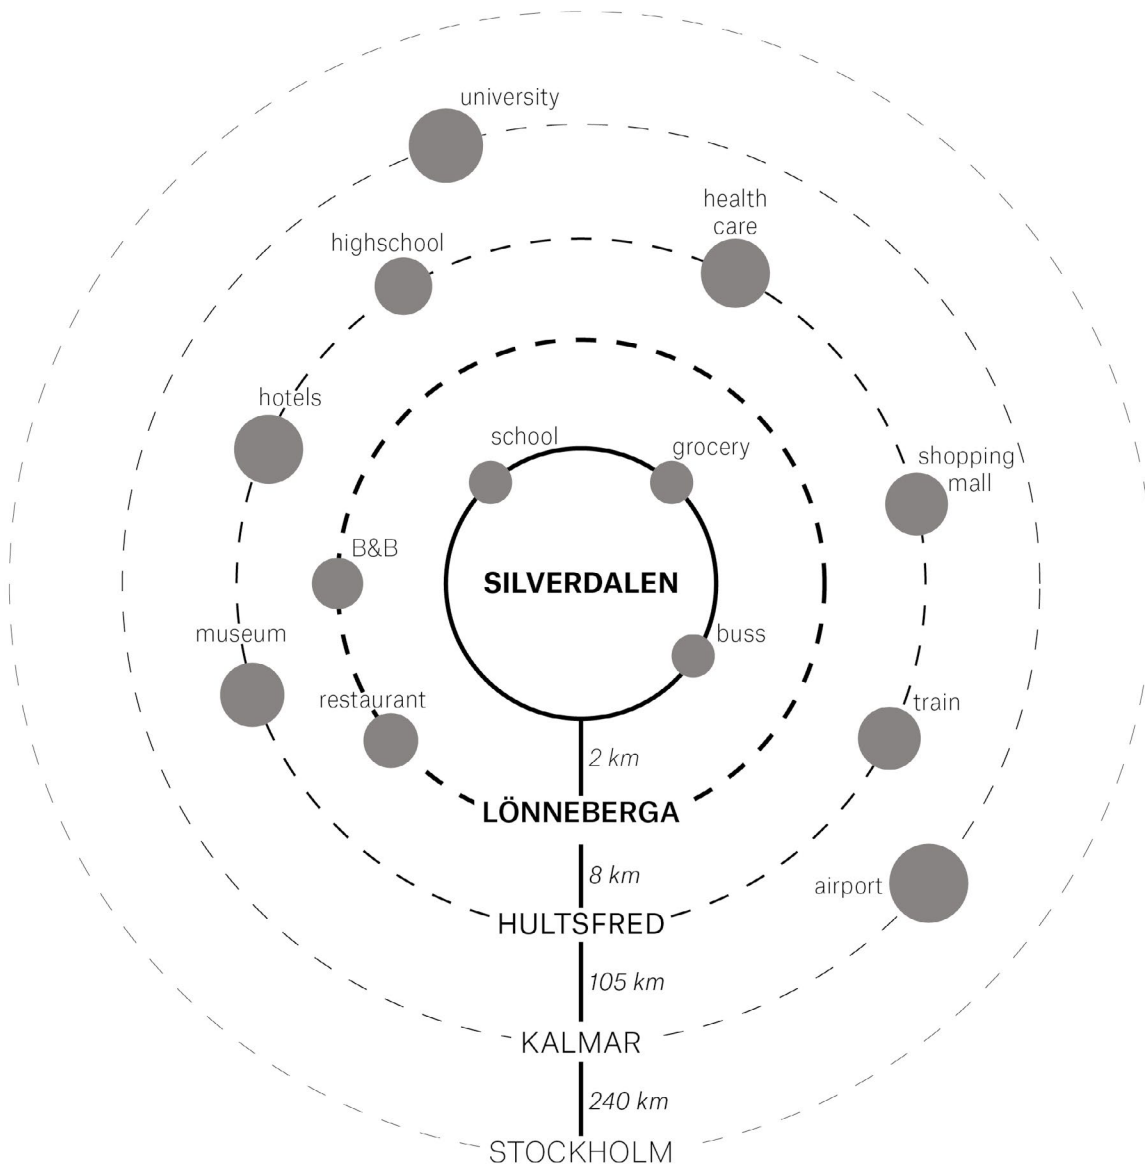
university

health care

highschool

hotels

school

grocery

shopping mall

B&B

SILVERDALEN

museum

buss

restaurant

train

2 km

LÖNNEBERGA

8 km

airport

HULTSFRED

105 km

KALMAR

240 km

STOCKHOLM